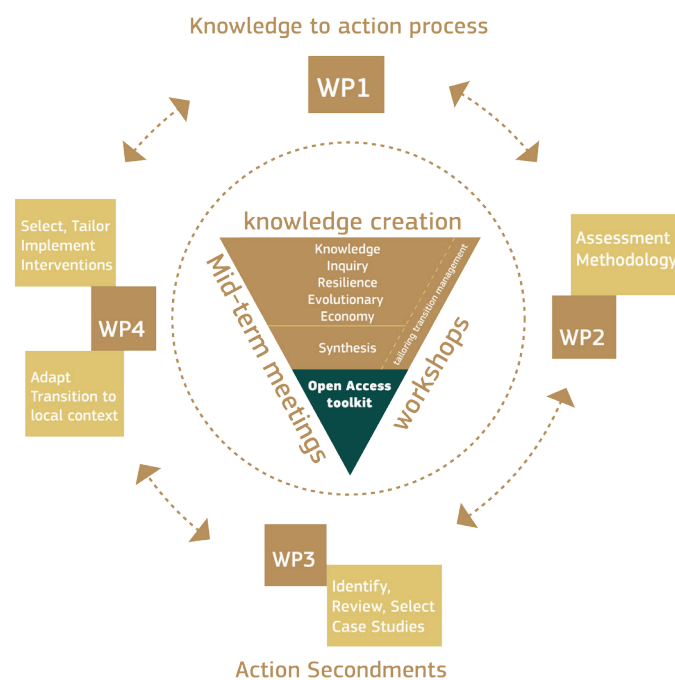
Knowledge to action process

WP1

Select, Tailor Implement Interventions

WP4

Adapt Transition to local context

knowledge creation

Knowledge
Inquiry
Resilience
Evolutionary
Economy

Synthesis

tailoring transition management

Open Access toolkit

Mid-term meetings

workshops

Assessment Methodology

WP2

WP3

Identify, Review, Select Case Studies

Action Secondments